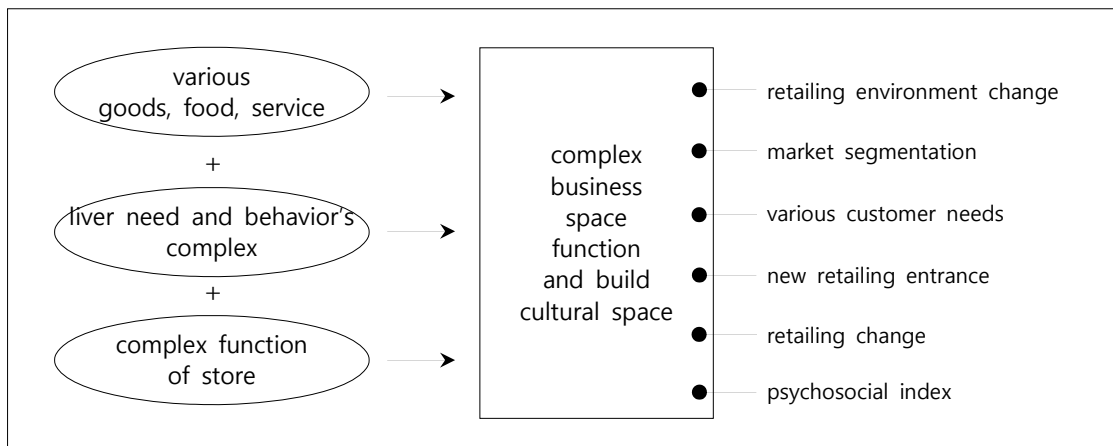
various goods, food, service

+

liver need and behavior's complex

+

complex function of store

complex business space function and build cultural space

retailing environment change

market segmentation

various customer needs

new retailing entrance

retailing change

psychosocial index